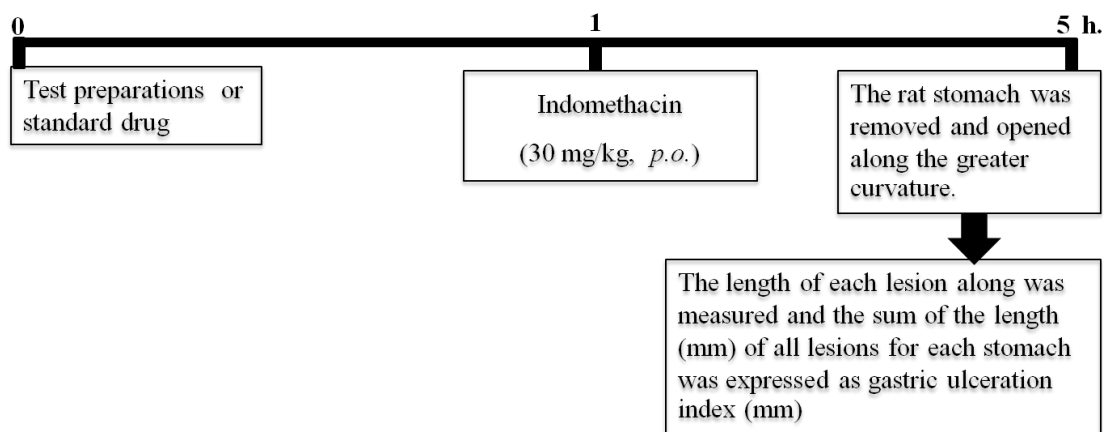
0

1

5 h.

Test preparations or standard drug

Indomethacin

(30 mg/kg, *p.o.*)

The rat stomach was removed and opened along the greater curvature.

The length of each lesion along was measured and the sum of the length (mm) of all lesions for each stomach was expressed as gastric ulceration index (mm)